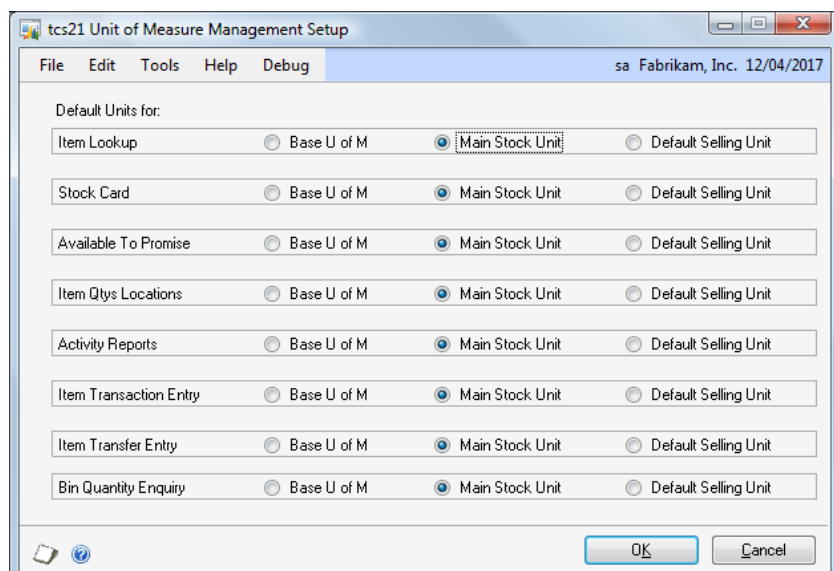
tcs21 Unit of Measure Management Setup

File Edit Tools Help Debug sa Fabrikam, Inc. 12/04/2017

Default Units for:

Item Lookup Base U of M Main Stock Unit Default Selling Unit

Stock Card Base U of M Main Stock Unit Default Selling Unit

Available To Promise Base U of M Main Stock Unit Default Selling Unit

Item Qtys Locations Base U of M Main Stock Unit Default Selling Unit

Activity Reports Base U of M Main Stock Unit Default Selling Unit

Item Transaction Entry Base U of M Main Stock Unit Default Selling Unit

Item Transfer Entry Base U of M Main Stock Unit Default Selling Unit

Bin Quantity Enquiry Base U of M Main Stock Unit Default Selling Unit

OK Cancel